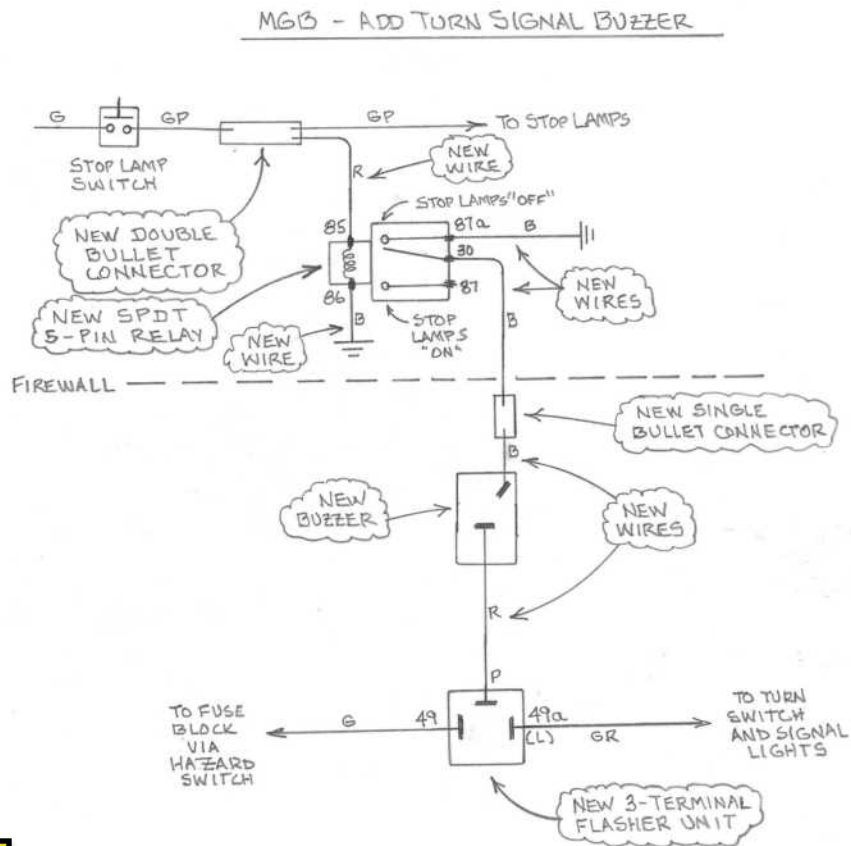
MGB - ADD TURN SIGNAL BUZZER

G

GP

GP

TO STOP LAMPS

STOP LAMP SWITCH

NEW WIRE

R

NEW DOUBLE BULLET CONNECTOR

STOP LAMPS "OFF"

85

87a

B

30

86

87

NEW WIRES

NEW SPDT 5-PIN RELAY

B

STOP LAMPS "ON"

B

NEW WIRE

FIREWALL

NEW SINGLE BULLET CONNECTOR

B

NEW BUZZER

NEW WIRES

R

P

TO FUSE BLOCK VIA HAZARD SWITCH

G

49

49a (L)

GR

TO TURN SWITCH AND SIGNAL LIGHTS

NEW 3-TERMINAL FLASHER UNIT